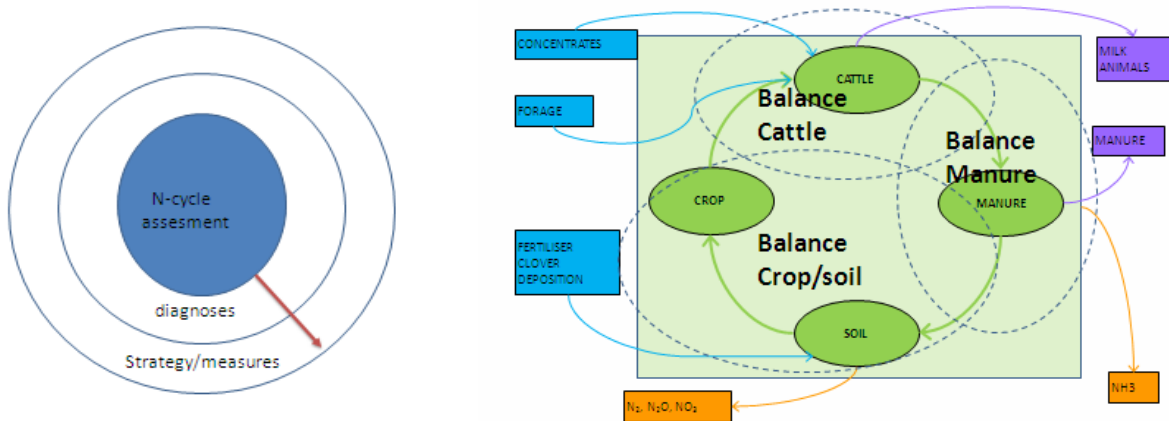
N-cycle assesment

diagnoses

Strategy/measures

CONCENTRATES

FORAGE

FERTILISER CLOVER DEPOSITION

CATTLE

Balance Cattle

CROP

Balance Manure

MANURE

Balance Crop/soil

SOIL

MILK ANIMALS

MANURE

NH3

$N_2$, $N_2O$, $NO_3$